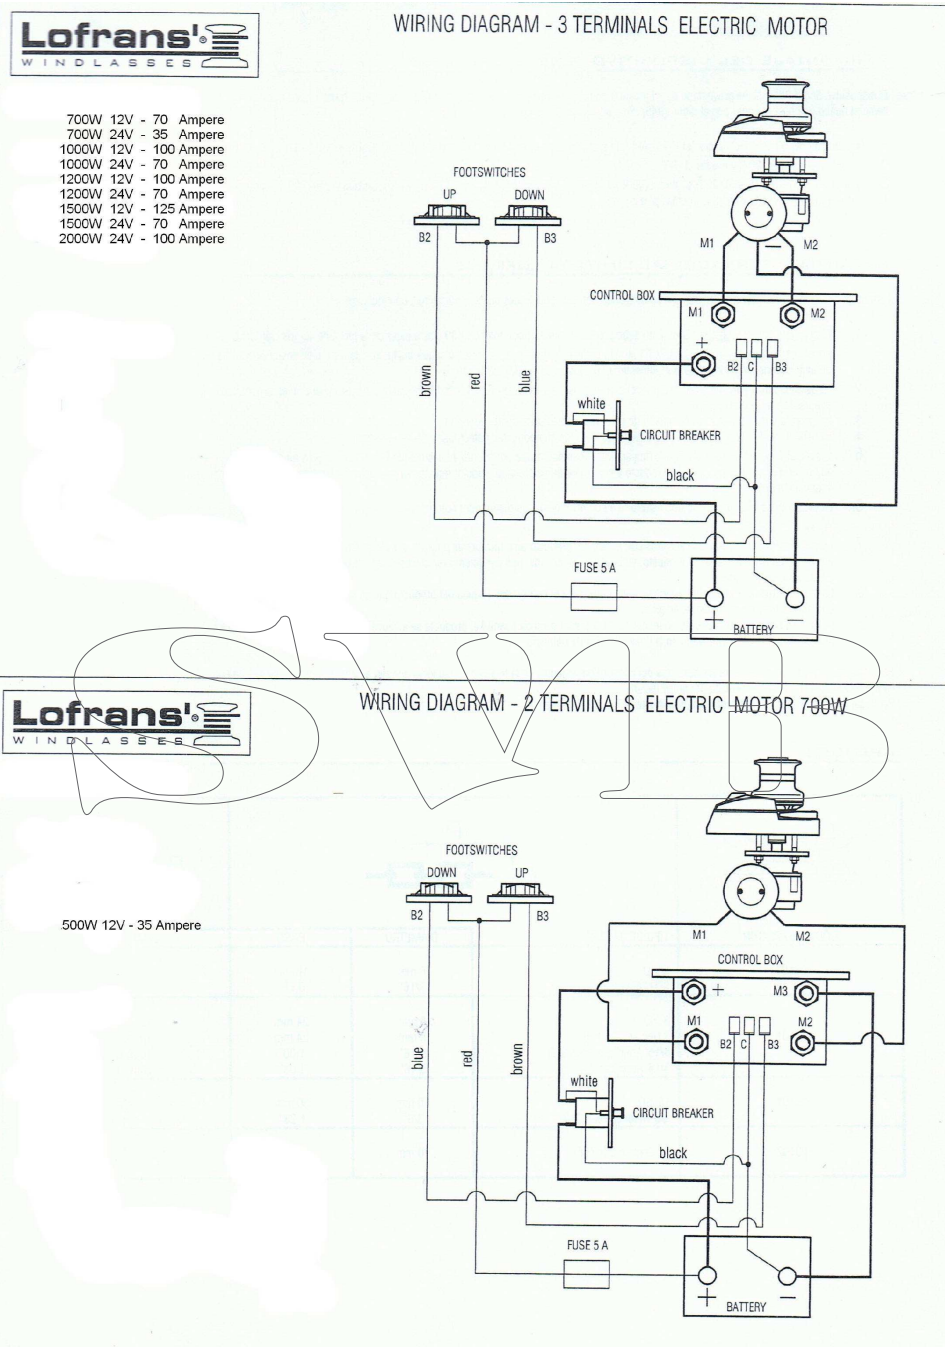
Lofrans'
WINDLASSES

WIRING DIAGRAM - 3 TERMINALS ELECTRIC MOTOR

700W 12V - 70 Ampere
700W 24V - 35 Ampere
1000W 12V - 100 Ampere
1000W 24V - 70 Ampere
1200W 12V - 100 Ampere
1200W 24V - 70 Ampere
1500W 12V - 125 Ampere
1500W 24V - 70 Ampere
2000W 24V - 100 Ampere

FOOTSWITCHES
UP
DOWN
B2
B3
M1
M2
CONTROL BOX
M1
M2
+
B2 C B3
brown
red
blue
white
CIRCUIT BREAKER
black
FUSE 5 A
+
−
BATTERY

SVB

Lofrans'
WINDLASSES

WIRING DIAGRAM - 2 TERMINALS ELECTRIC MOTOR 700W

500W 12V - 35 Ampere

FOOTSWITCHES
DOWN
UP
B2
B3
M1
M2
CONTROL BOX
+
M3
M1
M2
B2 C B3
blue
red
brown
white
CIRCUIT BREAKER
black
FUSE 5 A
+
−
BATTERY